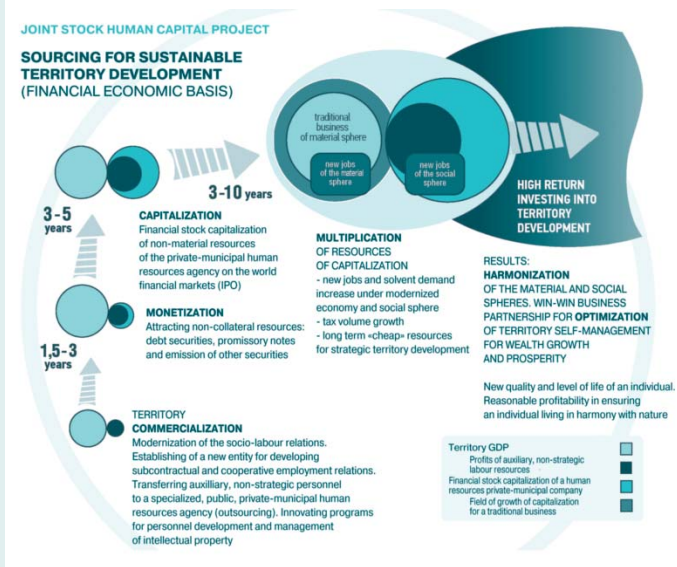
JOINT STOCK HUMAN CAPITAL PROJECT

SOURCING FOR SUSTAINABLE TERRITORY DEVELOPMENT
(FINANCIAL ECONOMIC BASIS)

traditional business of material sphere

new jobs of the material sphere

new jobs of the social sphere

3-10 years

HIGH RETURN INVESTING INTO TERRITORY DEVELOPMENT

3-5 years

CAPITALIZATION
Financial stock capitalization of non-material resources of the private-municipal human resources agency on the world financial markets (IPO)

MULTIPLICATION OF RESOURCES OF CAPITALIZATION
- new jobs and solvent demand increase under modernized economy and social sphere
- tax volume growth
- long term «cheap» resources for strategic territory development

RESULTS:
HARMONIZATION OF THE MATERIAL AND SOCIAL SPHERES. WIN-WIN BUSINESS PARTNERSHIP FOR OPTIMIZATION OF TERRITORY SELF-MANAGEMENT FOR WEALTH GROWTH AND PROSPERITY

MONETIZATION
Attracting non-collateral resources: debt securities, promissory notes and emission of other securities

1,5-3 years

New quality and level of life of an individual. Reasonable profitability in ensuring an individual living in harmony with nature

TERRITORY
COMMERCIALIZATION
Modernization of the socio-labour relations. Establishing of a new entity for developing subcontractual and cooperative employment relations. Transferring auxiliary, non-strategic personnel to a specialized, public, private-municipal human resources agency (outsourcing). Innovating programs for personnel development and management of intellectual property

Territory GDP
Profits of auxiliary, non-strategic labour resources
Financial stock capitalization of a human resources private-municipal company
Field of growth of capitalization for a traditional business